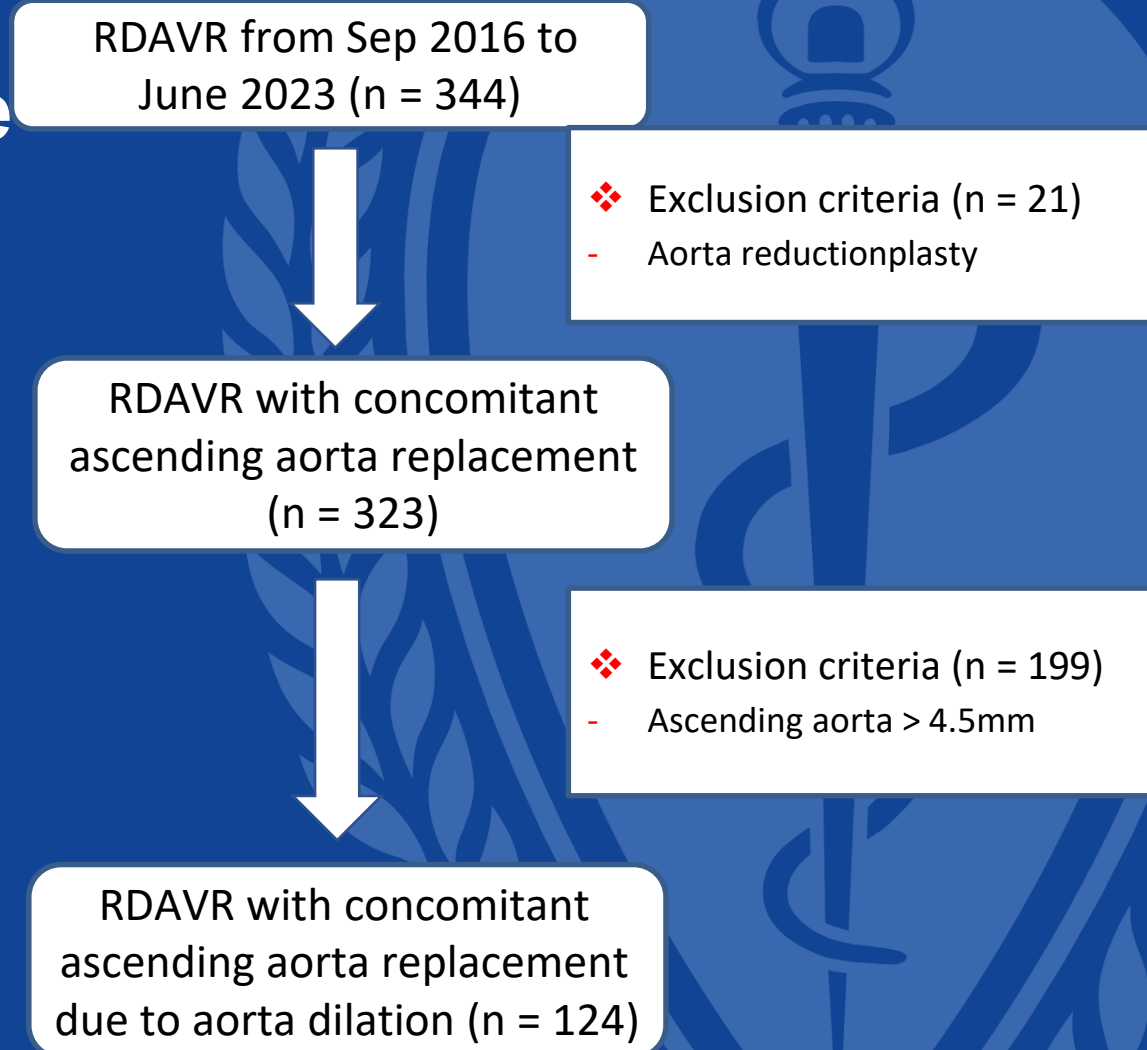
RDAVR from Sep 2016 to June 2023 (n = 344)

❖ Exclusion criteria (n = 21)
- Aorta reductionplasty

RDAVR with concomitant ascending aorta replacement (n = 323)

❖ Exclusion criteria (n = 199)
- Ascending aorta > 4.5mm

RDAVR with concomitant ascending aorta replacement due to aorta dilation (n = 124)